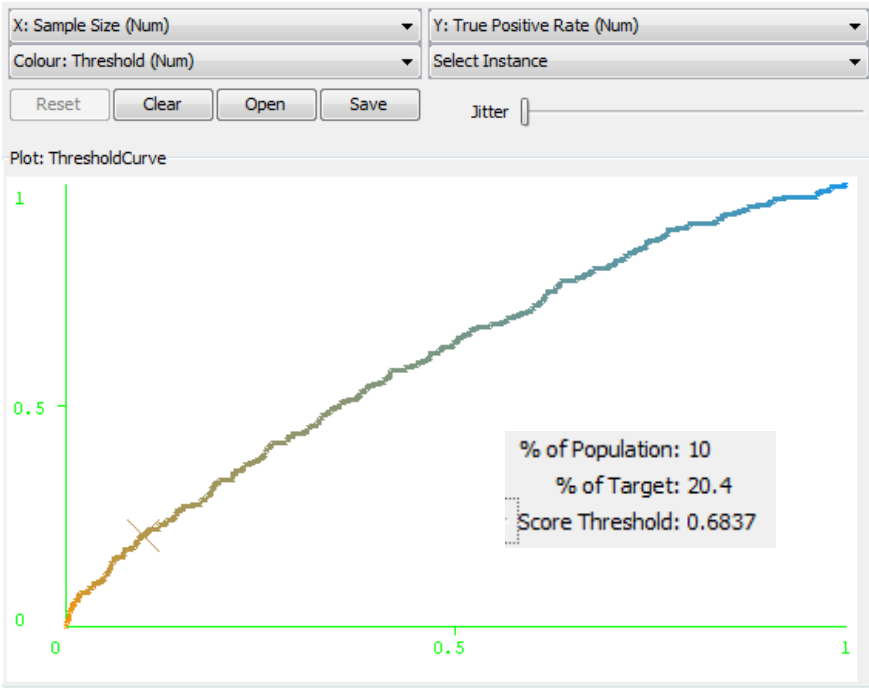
X: Sample Size (Num)
Y: True Positive Rate (Num)
Colour: Threshold (Num)
Select Instance
Reset
Clear
Open
Save
Jitter
Plot: ThresholdCurve
1
0.5
0
0
0.5
1
% of Population: 10
% of Target: 20.4
Score Threshold: 0.6837